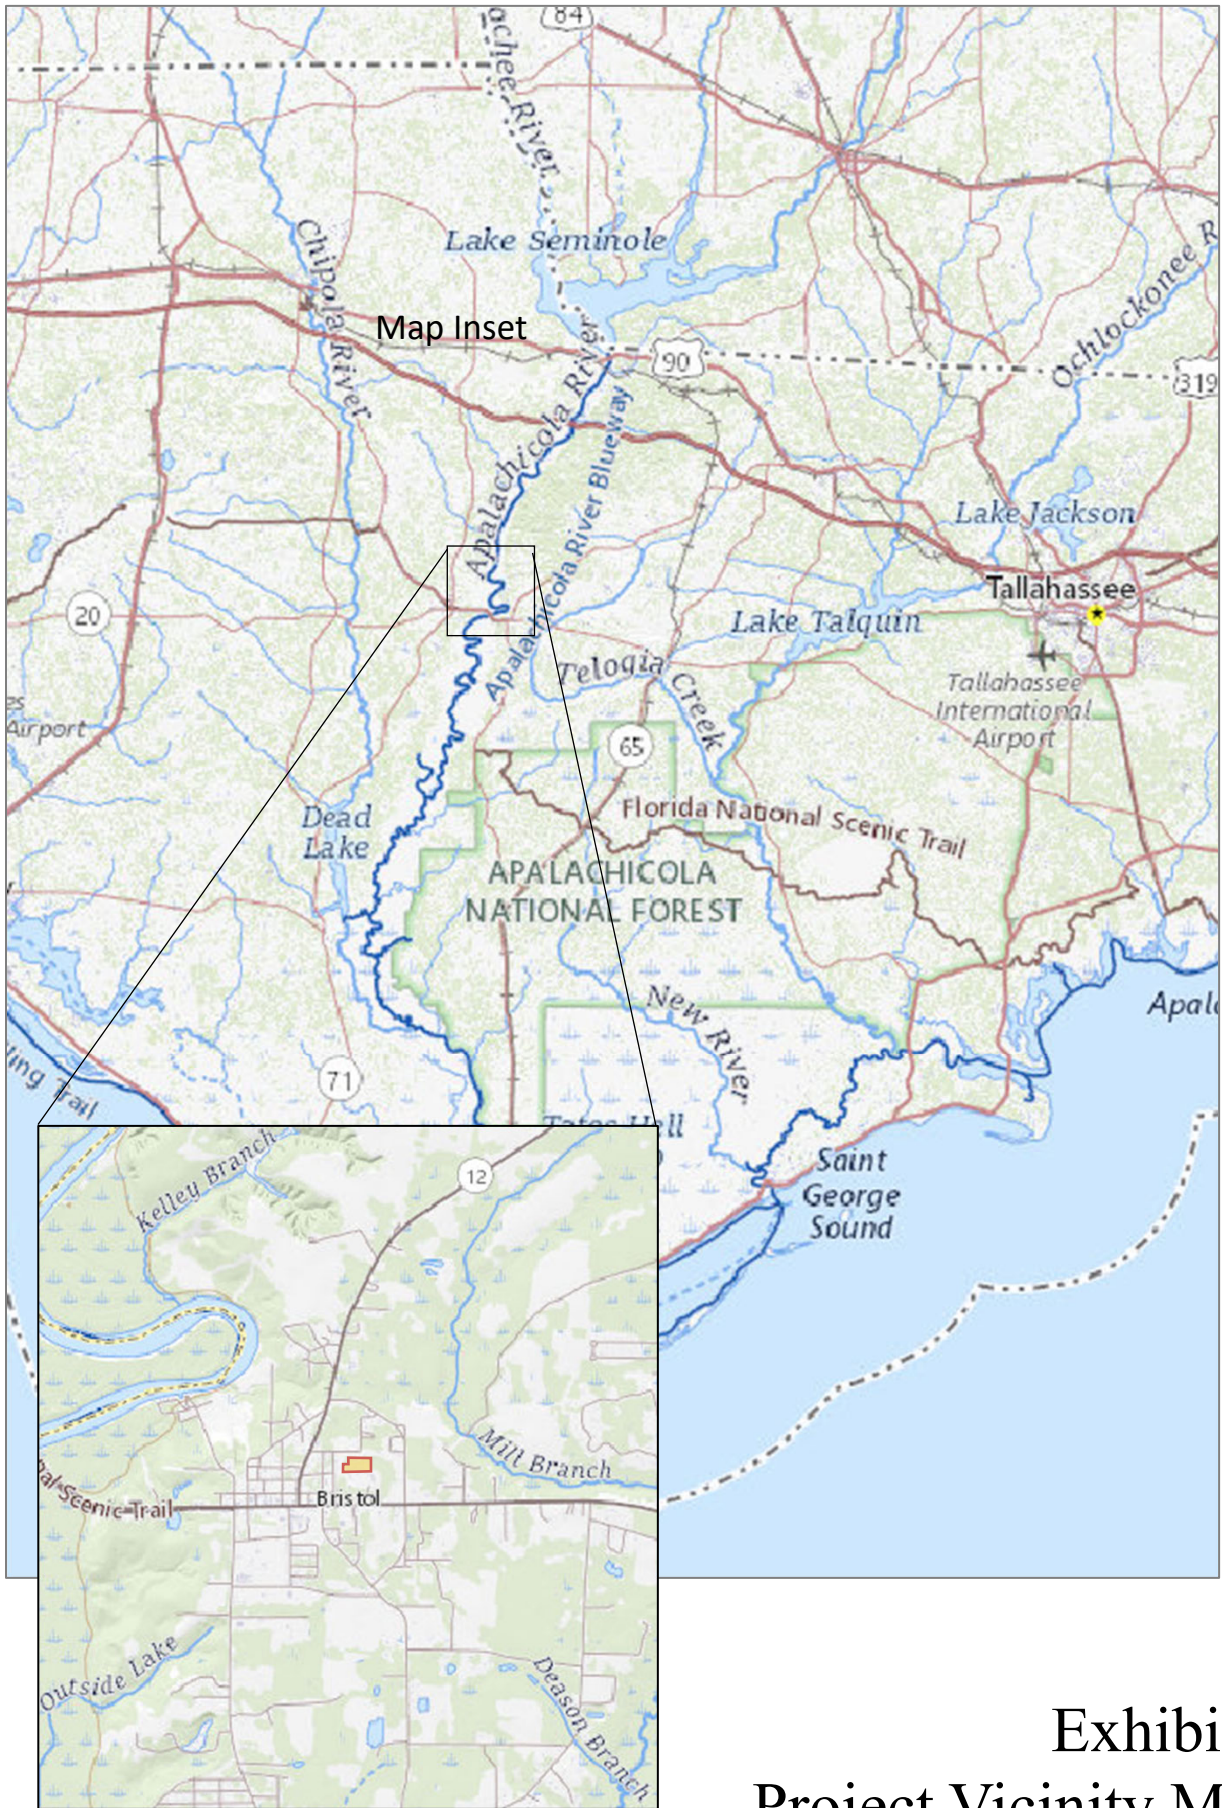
84
ochee River
Lake Seminole
Chipola River
Map Inset
90
Ochlockonee R
319
Apalachicola River
Apalachicola River Blueway
Lake Jackson
Tallahassee
Lake Talquin
20
Telogia Creek
Tallahassee International Airport
es Airport
65
Florida National Scenic Trail
Dead Lake
APALACHICOLA NATIONAL FOREST
Apal
New River
ing Trail
71
Tates Hell
Saint George Sound
Kelley Branch
12
Mill Branch
al Scenic Trail
Bristol
Outside Lake
Deason Branch
Exhibi
Project Vicinity M